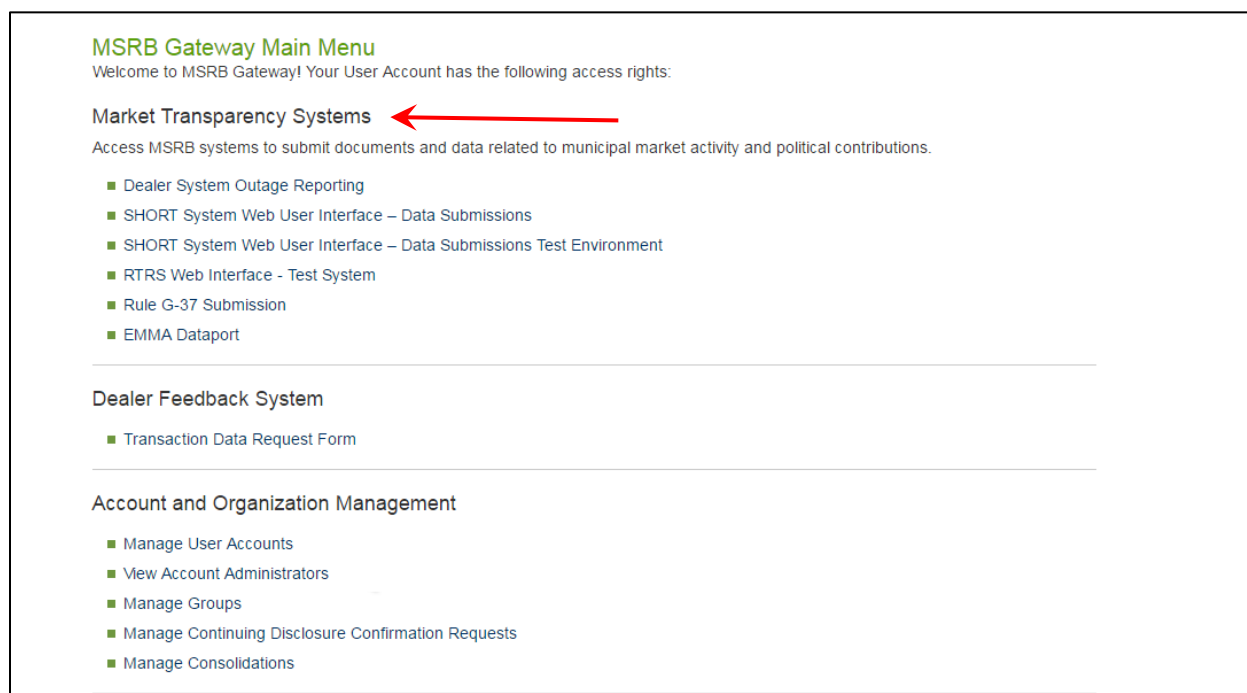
MSRB Gateway Main Menu

Welcome to MSRB Gateway! Your User Account has the following access rights:

Market Transparency Systems

Access MSRB systems to submit documents and data related to municipal market activity and political contributions.

- Dealer System Outage Reporting
- SHORT System Web User Interface – Data Submissions
- SHORT System Web User Interface – Data Submissions Test Environment
- RTRS Web Interface - Test System
- Rule G-37 Submission
- EMMA Dataport

Dealer Feedback System

- Transaction Data Request Form

Account and Organization Management

- Manage User Accounts
- View Account Administrators
- Manage Groups
- Manage Continuing Disclosure Confirmation Requests
- Manage Consolidations